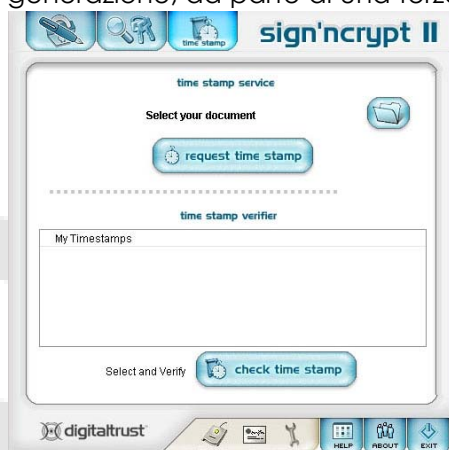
generazione, da parte di una terza

time stamp

sign'ncrypt II

time stamp service

Select your document

request time stamp

time stamp verifier

My Timestamps

Select and Verify

check time stamp

digitaltrust

HELP

ABOUT

EXIT